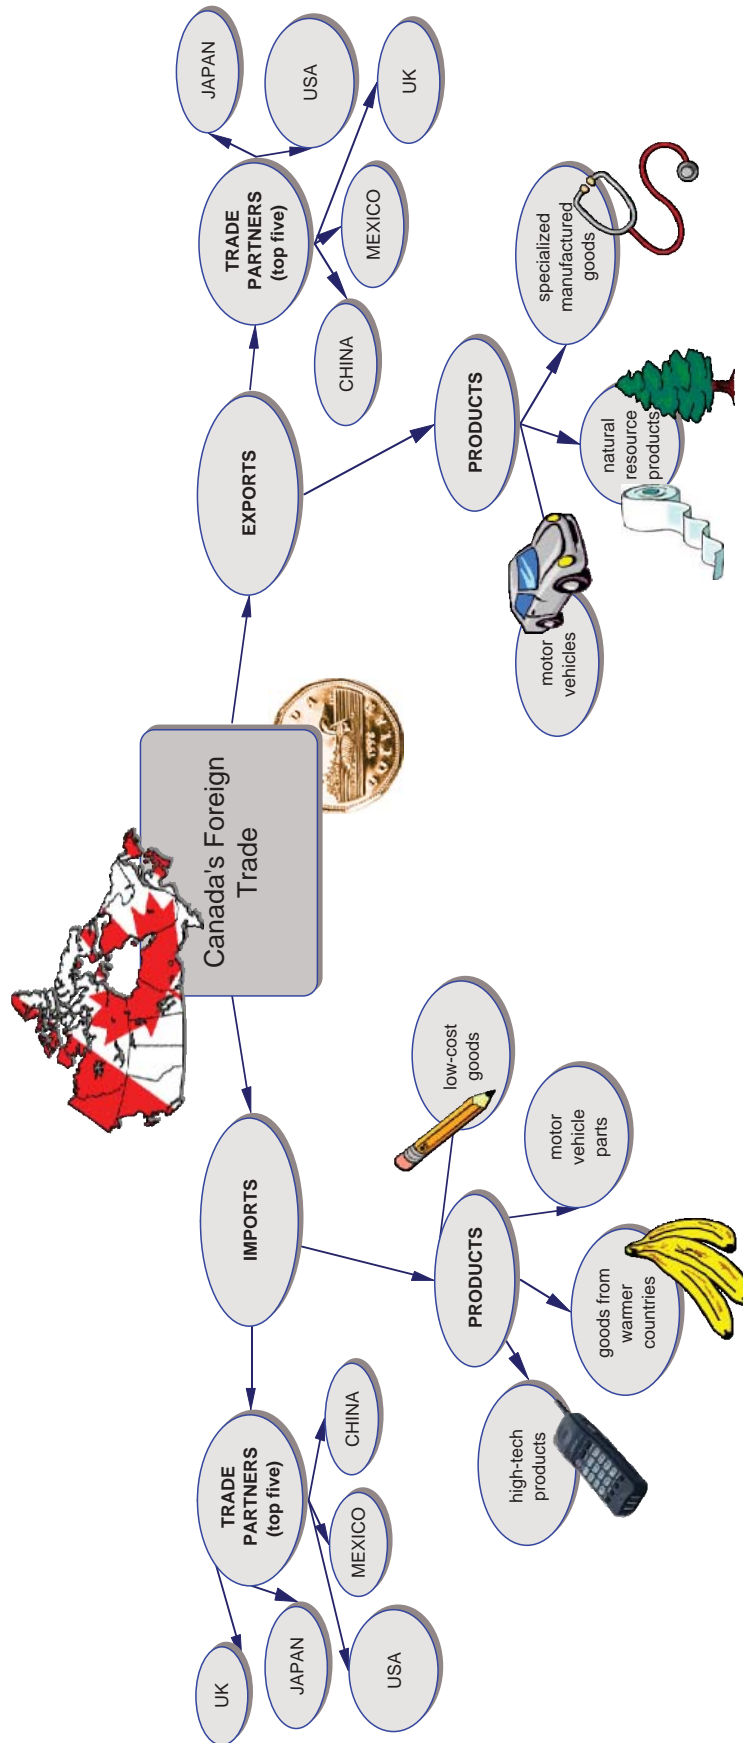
Canada's Foreign Trade

EXPORTS

TRADE PARTNERS (top five)

JAPAN

USA

UK

MEXICO

CHINA

PRODUCTS

specialized manufactured goods

natural resource products

motor vehicles

IMPORTS

TRADE PARTNERS (top five)

CHINA

MEXICO

USA

JAPAN

UK

PRODUCTS

low-cost goods

motor vehicle parts

goods from warmer countries

high-tech products